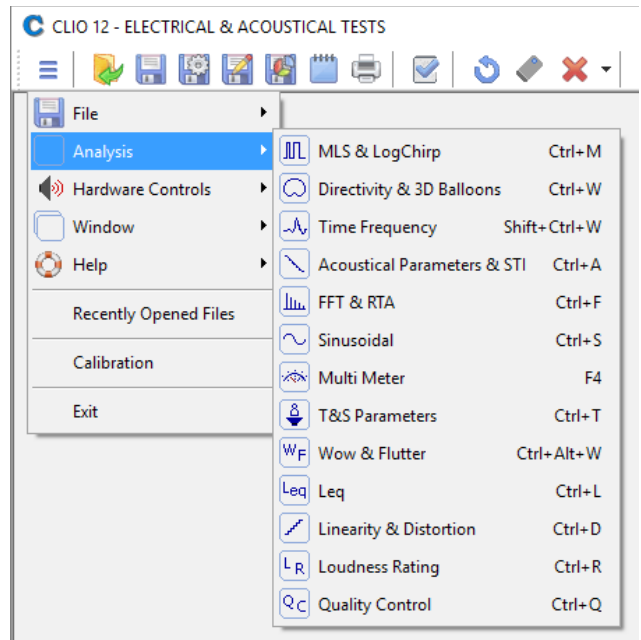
C CLIO 12 - ELECTRICAL & ACOUSTICAL TESTS

File
Analysis
Hardware Controls
Window
Help
Recently Opened Files
Calibration
Exit

| MLS & LogChirp | Ctrl+M |
|---|---|
| Directivity & 3D Balloons | Ctrl+W |
| Time Frequency | Shift+Ctrl+W |
| Acoustical Parameters & STI | Ctrl+A |
| FFT & RTA | Ctrl+F |
| Sinusoidal | Ctrl+S |
| Multi Meter | F4 |
| T&S Parameters | Ctrl+T |
| Wow & Flutter | Ctrl+Alt+W |
| Leq | Ctrl+L |
| Linearity & Distortion | Ctrl+D |
| Loudness Rating | Ctrl+R |
| Quality Control | Ctrl+Q |

W F
Leq
L R
Q C